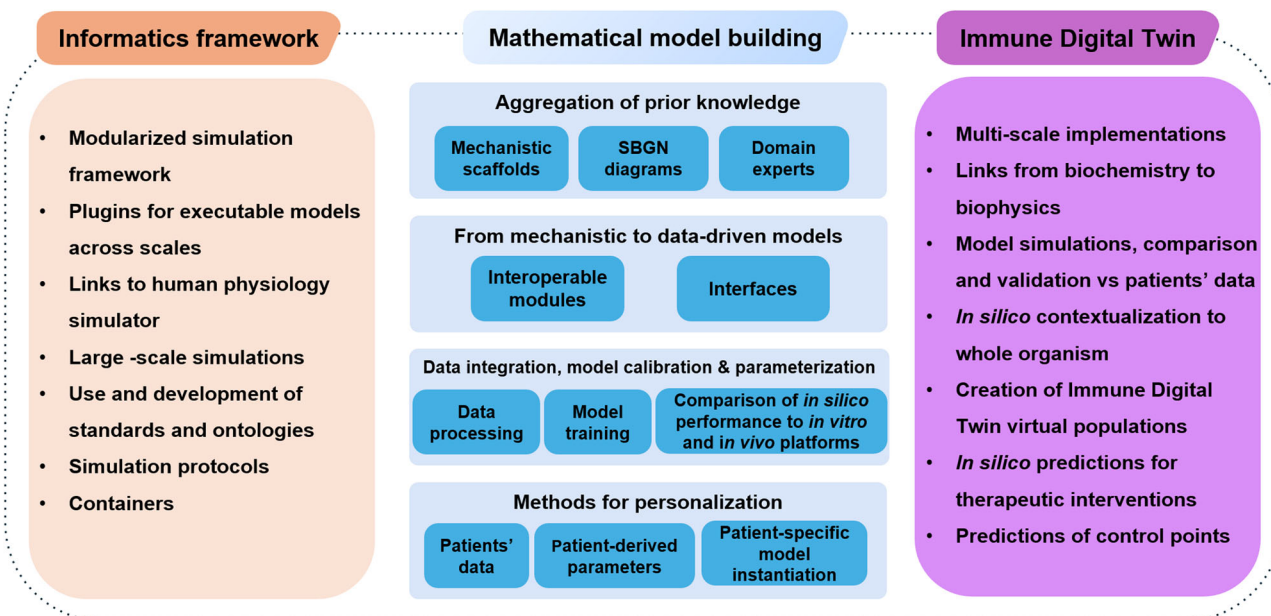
Informatics framework

- Modularized simulation framework
- Plugins for executable models across scales
- Links to human physiology simulator
- Large -scale simulations
- Use and development of standards and ontologies
- Simulation protocols
- Containers

Mathematical model building

Aggregation of prior knowledge

Mechanistic scaffolds

SBGN diagrams

Domain experts

From mechanistic to data-driven models

Interoperable modules

Interfaces

Data integration, model calibration & parameterization

Data processing

Model training

Comparison of in silico performance to in vitro and in vivo platforms

Methods for personalization

Patients' data

Patient-derived parameters

Patient-specific model instantiation

Immune Digital Twin

- Multi-scale implementations
- Links from biochemistry to biophysics
- Model simulations, comparison and validation vs patients' data
- In silico contextualization to whole organism
- Creation of Immune Digital Twin virtual populations
- In silico predictions for therapeutic interventions
- Predictions of control points